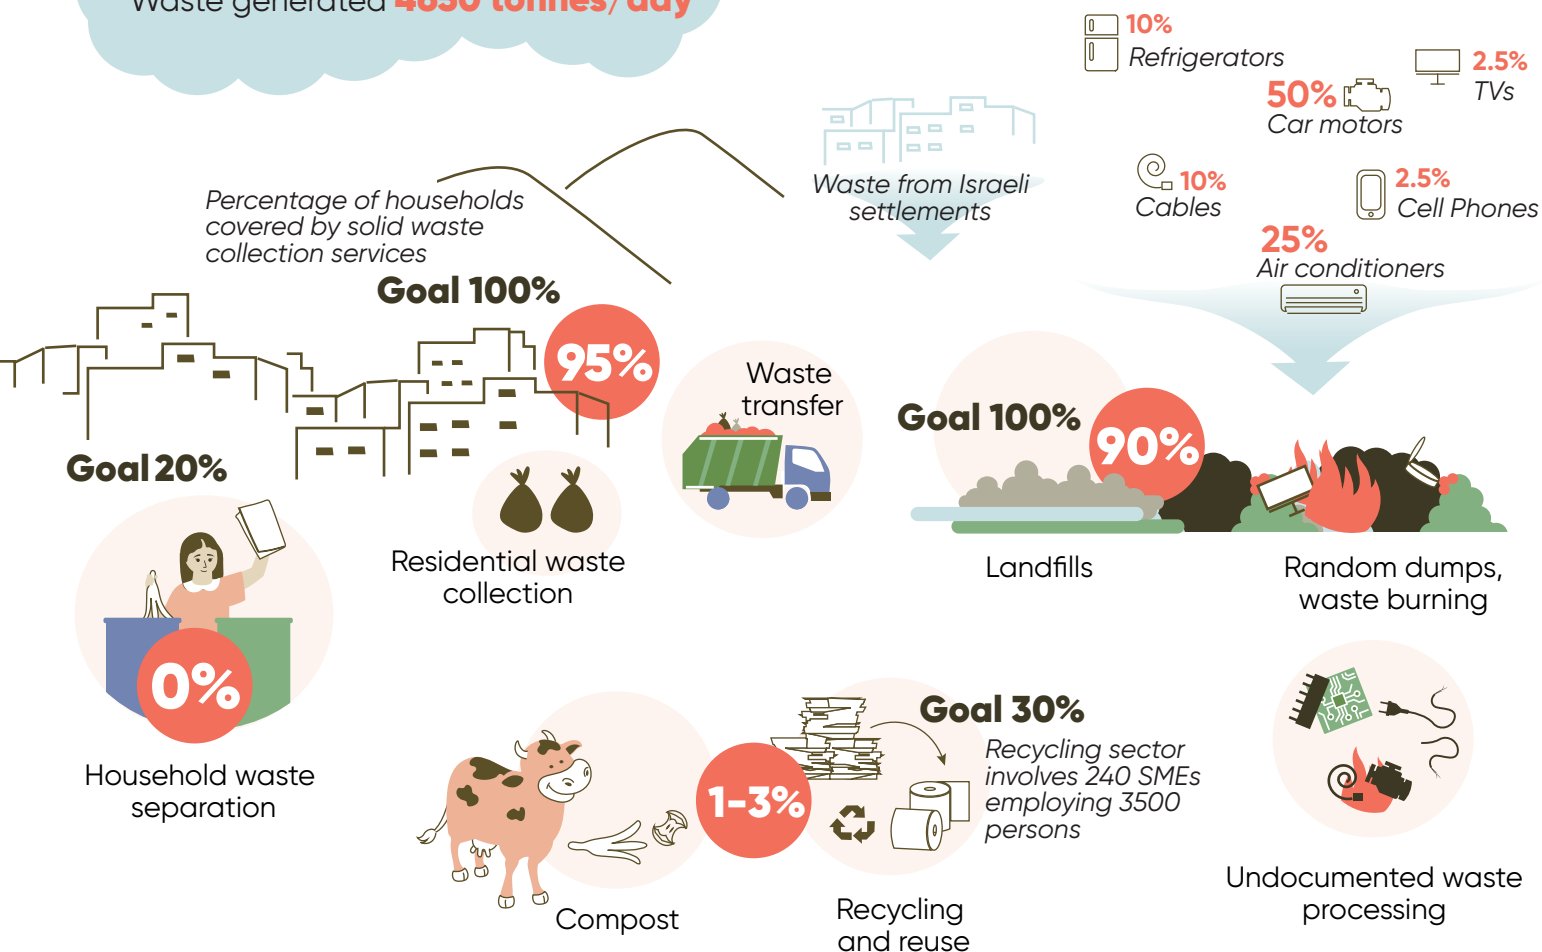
Waste generated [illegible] tonnes/day

10%
Refrigerators

2.5%
TVs

50%
Car motors

Waste from Israeli settlements

10%
Cables

2.5%
Cell Phones

25%
Air conditioners

Percentage of households covered by solid waste collection services

Goal 100%

95%

Waste transfer

Goal 100%

90%

Goal 20%

Residential waste collection

Landfills

Random dumps, waste burning

0%

Household waste separation

Goal 30%

Recycling sector involves 240 SMEs employing 3500 persons

1-3%

Compost

Recycling and reuse

Undocumented waste processing